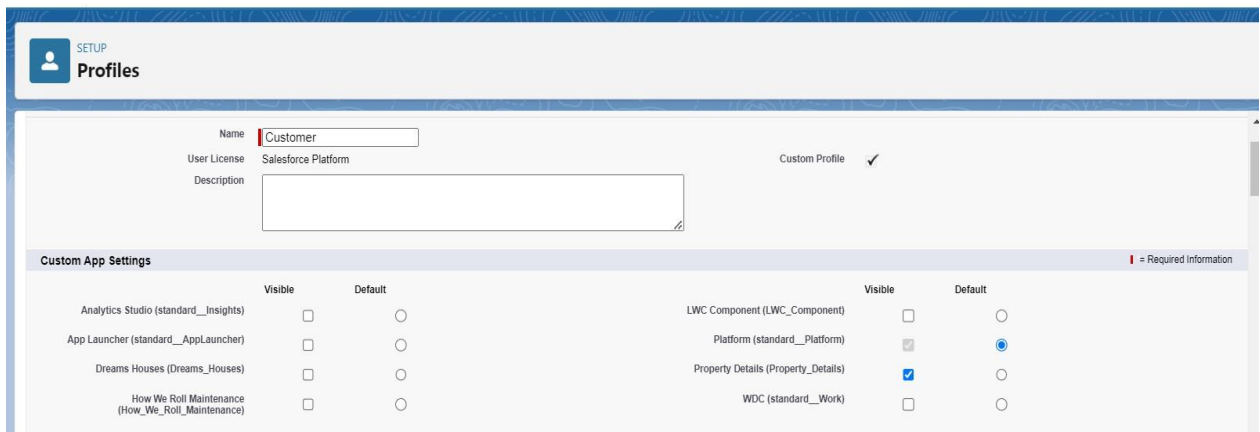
SETUP
Profiles

Name Customer
User License Salesforce Platform
Custom Profile ✓
Description

Custom App Settings
| = Required Information

| | Visible | Default |
|---|---|---|
| Analytics Studio (standard__Insights) | ☐ | ○ |
| App Launcher (standard__AppLauncher) | ☐ | ○ |
| Dreams Houses (Dreams_Houses) | ☐ | ○ |
| How We Roll Maintenance (How_We_Roll_Maintenance) | ☐ | ○ |

| | Visible | Default |
|---|---|---|
| LWC Component (LWC_Component) | ☐ | ○ |
| Platform (standard__Platform) | ☑ | ◉ |
| Property Details (Property_Details) | ☑ | ○ |
| WDC (standard__Work) | ☐ | ○ |